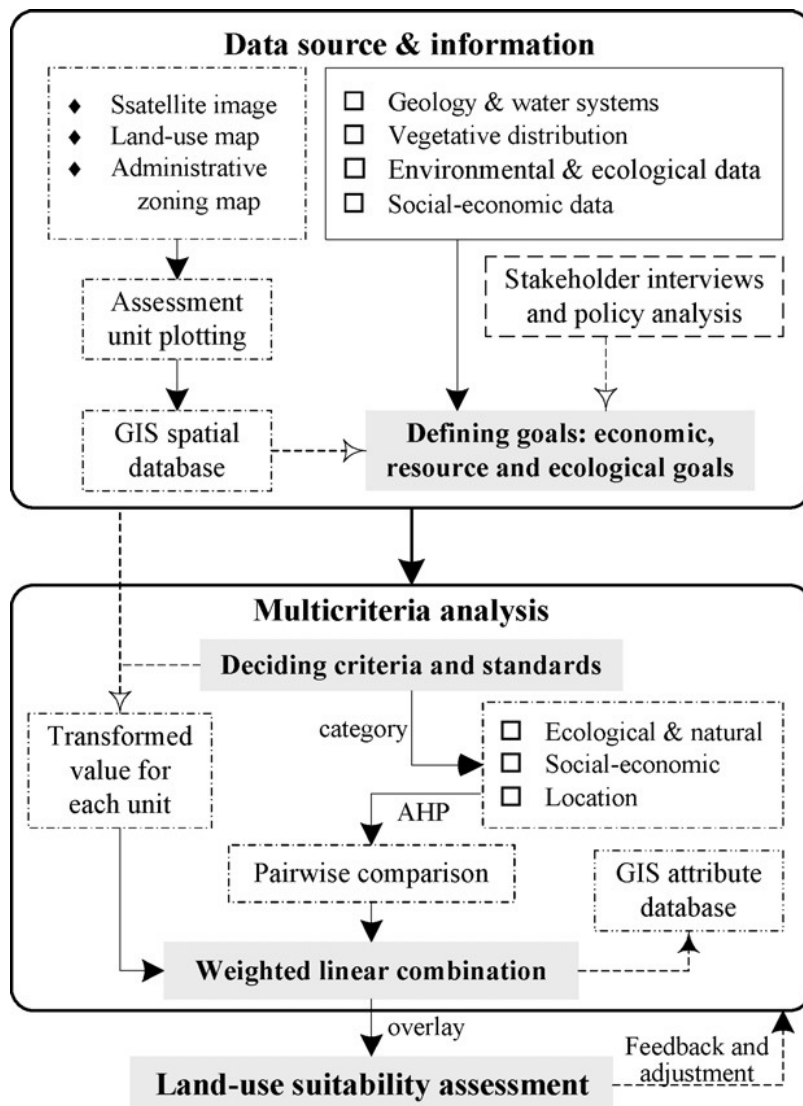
Data source & information

◆ Ssatellite image
◆ Land-use map
◆ Administrative zoning map

☐ Geology & water systems
☐ Vegetative distribution
☐ Environmental & ecological data
☐ Social-economic data

Stakeholder interviews and policy analysis

Assessment unit plotting

GIS spatial database

Defining goals: economic, resource and ecological goals

Multicriteria analysis

Deciding criteria and standards

category

Transformed value for each unit

☐ Ecological & natural
☐ Social-economic
☐ Location

AHP

Pairwise comparison

GIS attribute database

Weighted linear combination

overlay

Feedback and adjustment

Land-use suitability assessment